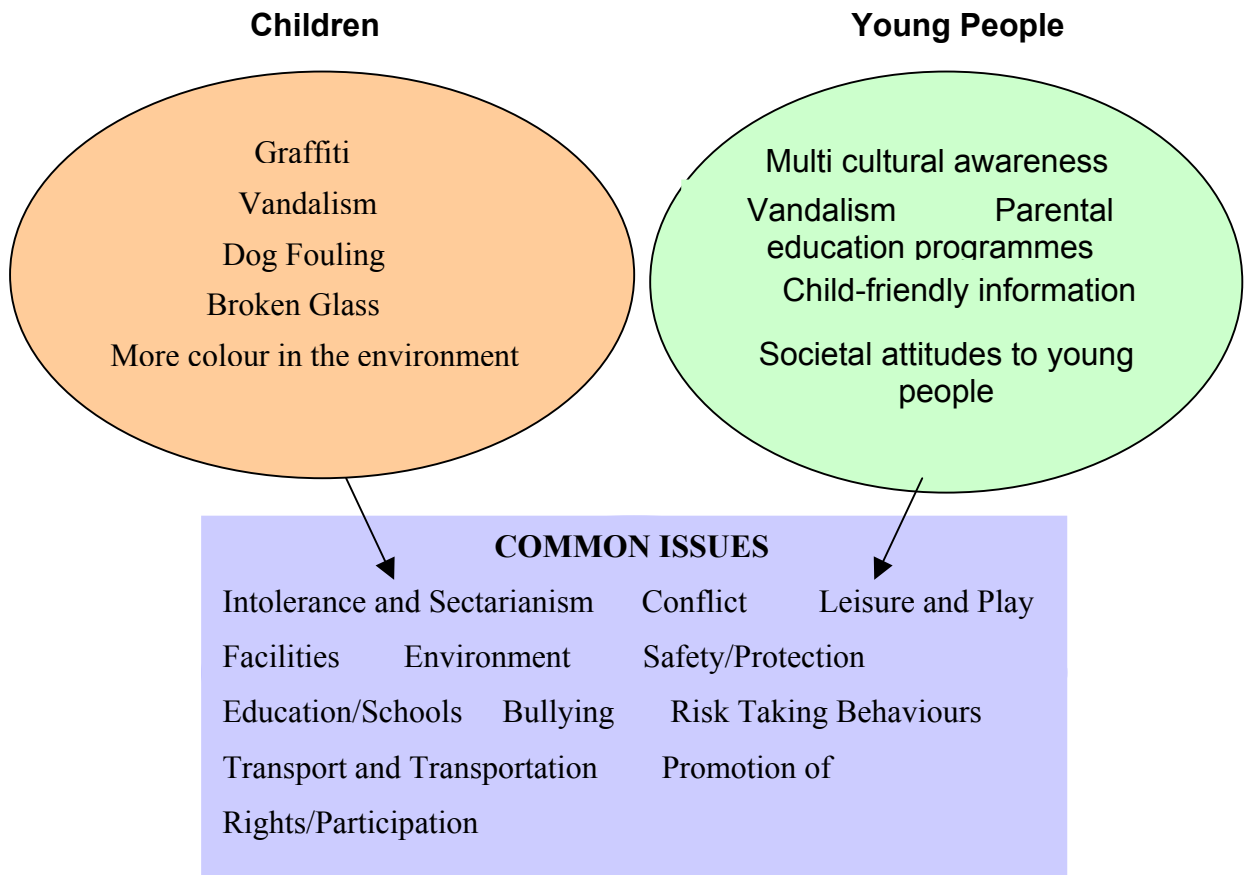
Children

Young People

Graffiti
Vandalism
Dog Fouling
Broken Glass
More colour in the environment

Multi cultural awareness
Vandalism Parental education programmes
Child-friendly information
Societal attitudes to young people

COMMON ISSUES
Intolerance and Sectarianism Conflict Leisure and Play Facilities Environment Safety/Protection Education/Schools Bullying Risk Taking Behaviours Transport and Transportation Promotion of Rights/Participation